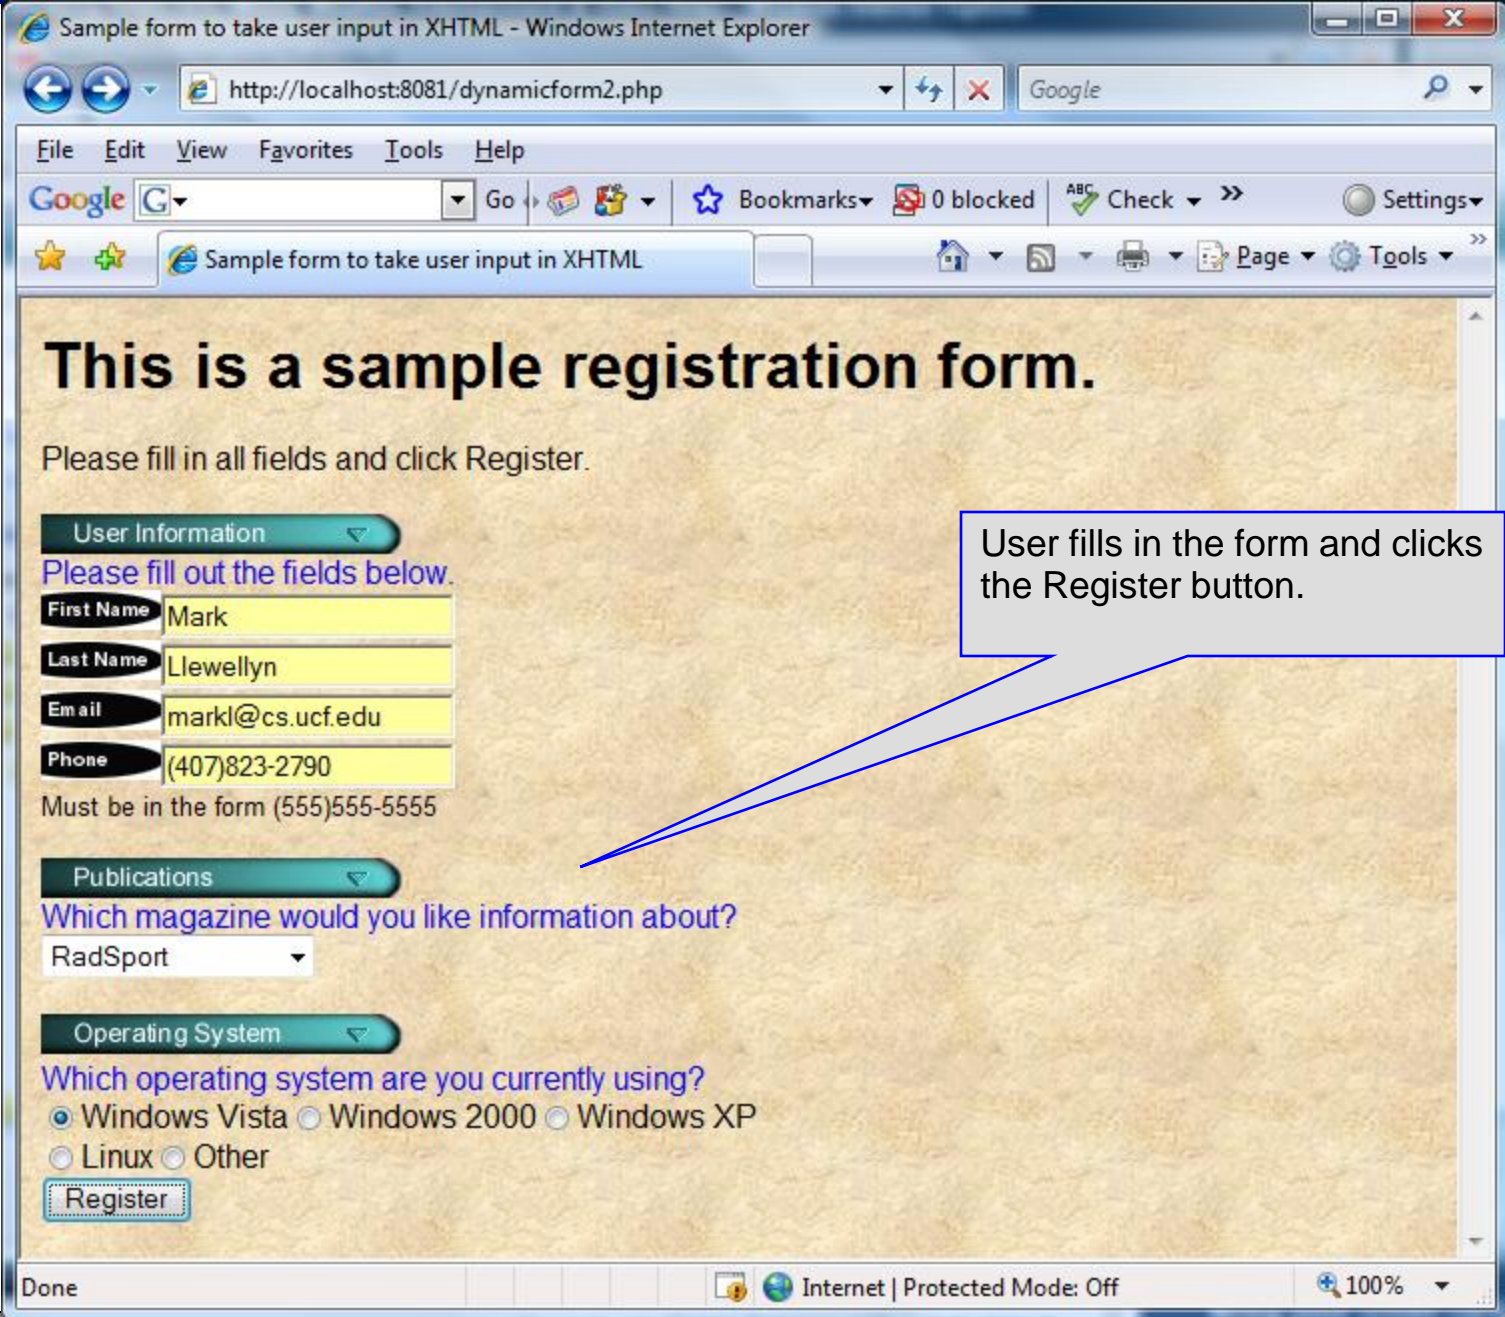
Sample form to take user input in XHTML - Windows Internet Explorer

http://localhost:8081/dynamicform2.php

Google

File Edit View Favorites Tools Help

Google G Go Bookmarks 0 blocked Check Settings

Sample form to take user input in XHTML

Page Tools

This is a sample registration form.

Please fill in all fields and click Register.

User Information

Please fill out the fields below.

First Name Mark

Last Name Llewellyn

Email markl@cs.ucf.edu

Phone (407)823-2790

Must be in the form (555)555-5555

User fills in the form and clicks the Register button.

Publications

Which magazine would you like information about?

RadSport

Operating System

Which operating system are you currently using?

Windows Vista Windows 2000 Windows XP Linux Other

Register

Done

Internet | Protected Mode: Off

100%